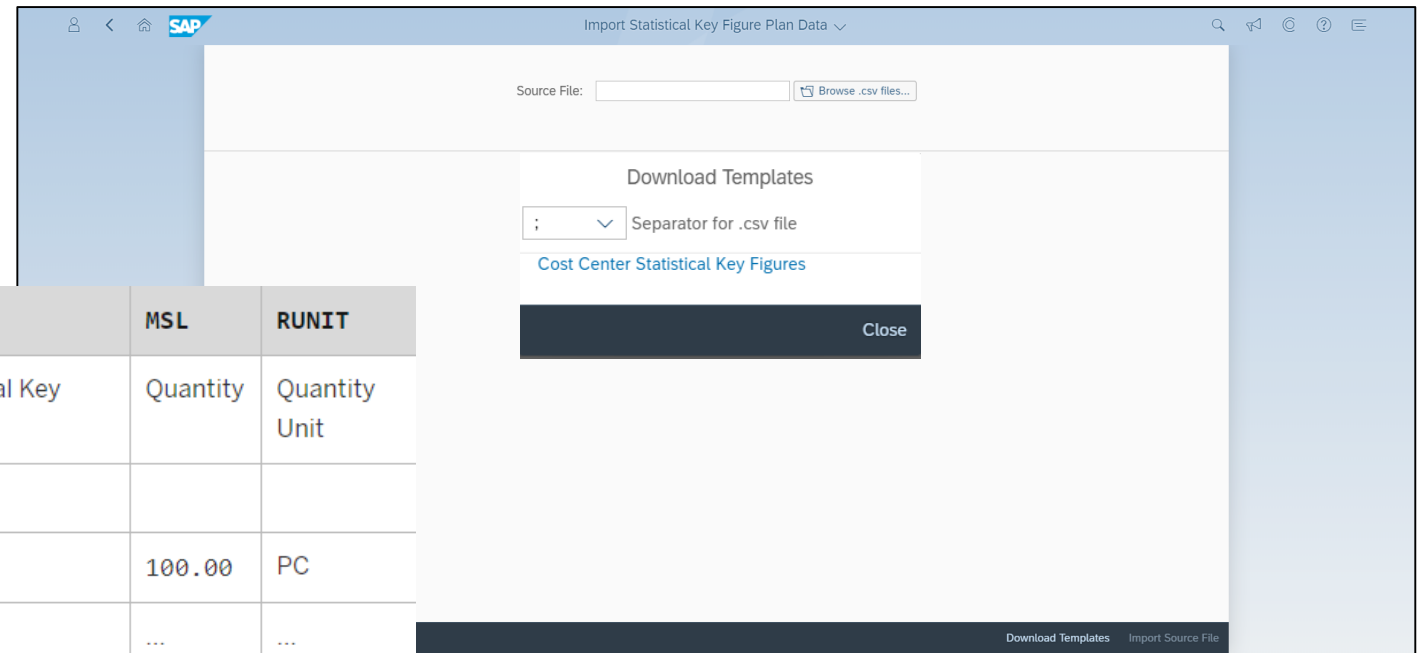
SAP

Import Statistical Key Figure Plan Data

Source File:

Browse .csv files...

Download Templates

;

Separator for .csv file

Cost Center Statistical Key Figures

Close

|  | MSL | RUNIT |
|---|---|---|
| al Key | Quantity | Quantity Unit |
|  |  |  |
|  | 100.00 | PC |
|  | ... | ... |

Download Templates

Import Source File